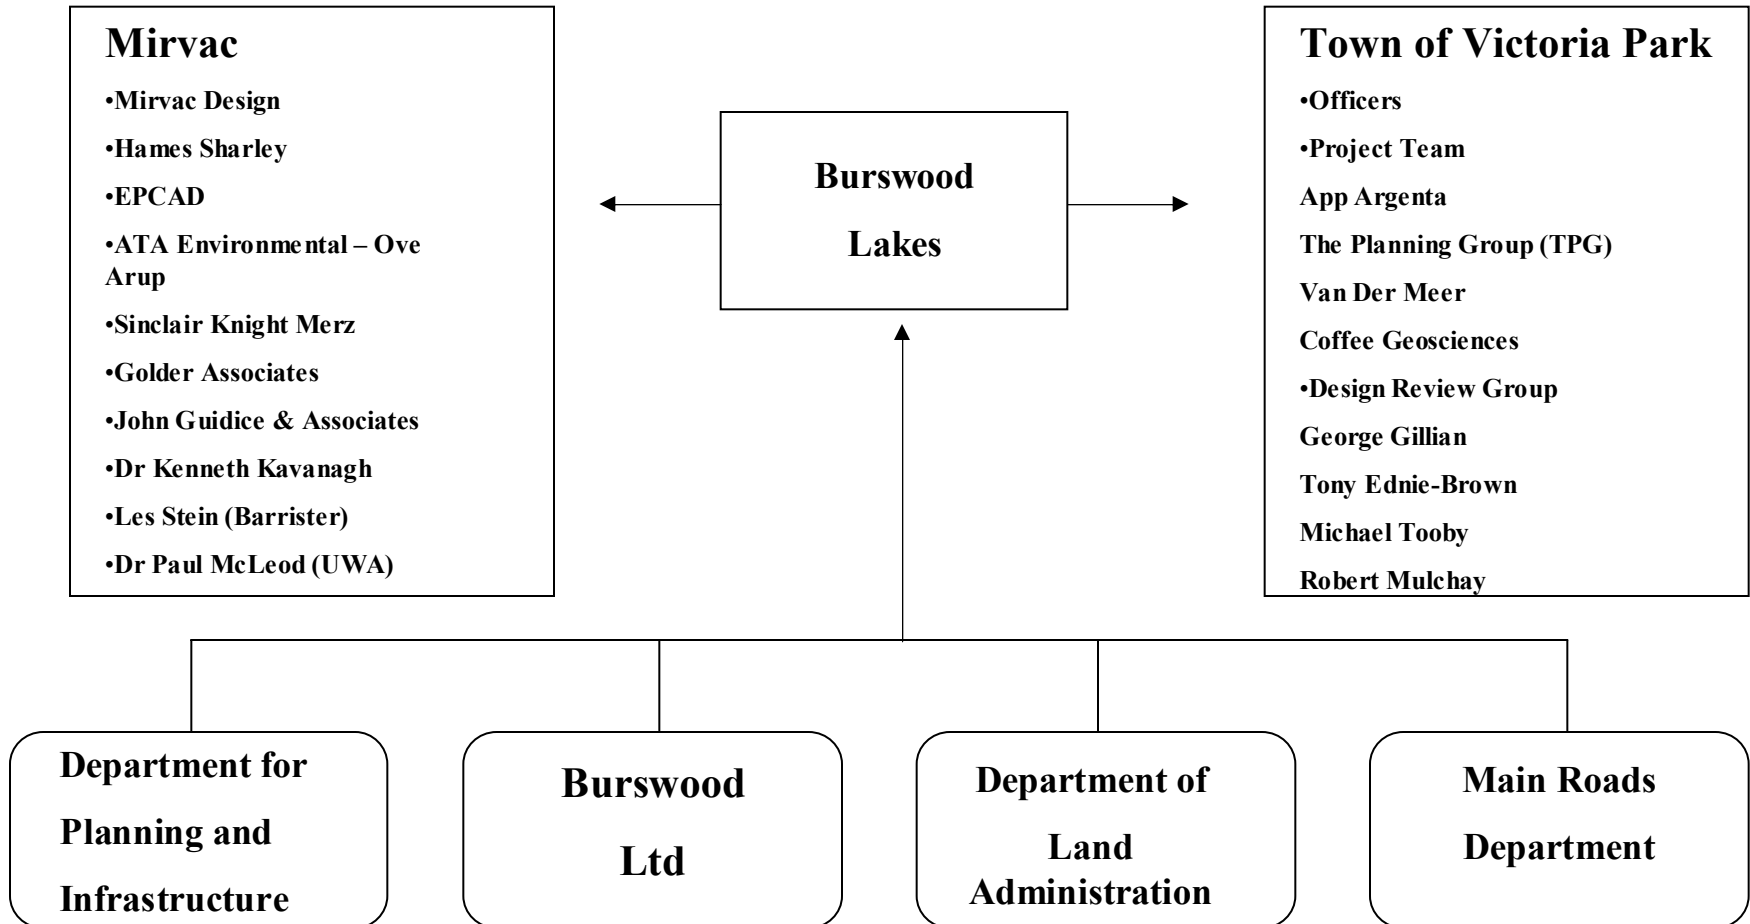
Mirvac

•Mirvac Design
•Hames Sharley
•EPCAD
•ATA Environmental – Ove Arup
•Sinclair Knight Merz
•Golder Associates
•John Guidice & Associates
•Dr Kenneth Kavanagh
•Les Stein (Barrister)
•Dr Paul McLeod (UWA)

Burswood Lakes

Town of Victoria Park

•Officers
•Project Team
App Argenta
The Planning Group (TPG)
Van Der Meer
Coffee Geosciences
•Design Review Group
George Gillian
Tony Ednie-Brown
Michael Tooby
Robert Mulchay

Department for Planning and Infrastructure

Burswood Ltd

Department of Land Administration

Main Roads Department